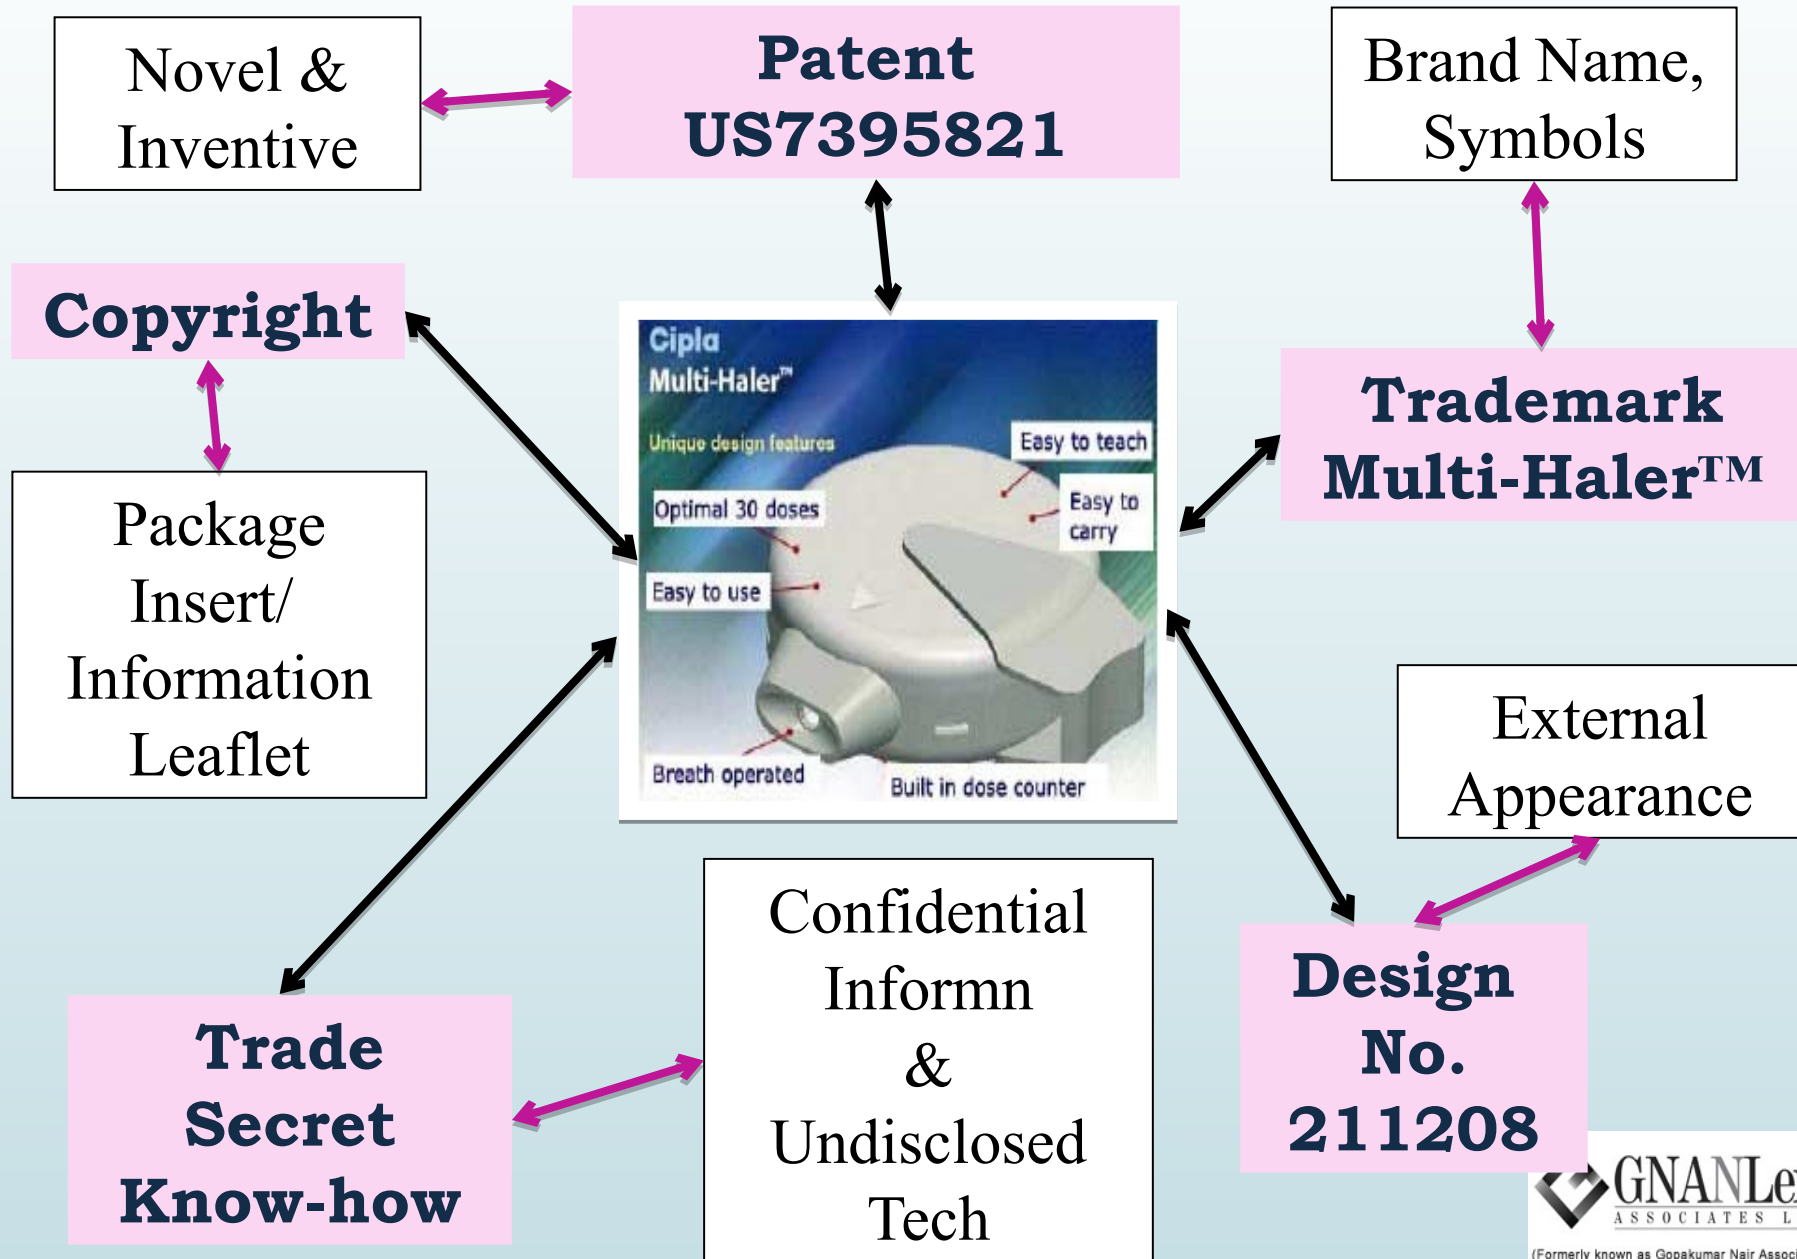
Novel & Inventive

Patent US7395821

Brand Name, Symbols

Copyright

Cipla Multi-Haler™

Unique design features

Easy to teach

Easy to carry

Optimal 30 doses

Easy to use

Breath operated

Built in dose counter

Trademark Multi-Haler™

Package Insert/ Information Leaflet

External Appearance

Confidential Informn & Undisclosed Tech

Trade Secret Know-how

Design No. 211208

GNANLe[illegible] ASSOCIATES L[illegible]

(Formerly known as Gopakumar Nair Associ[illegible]